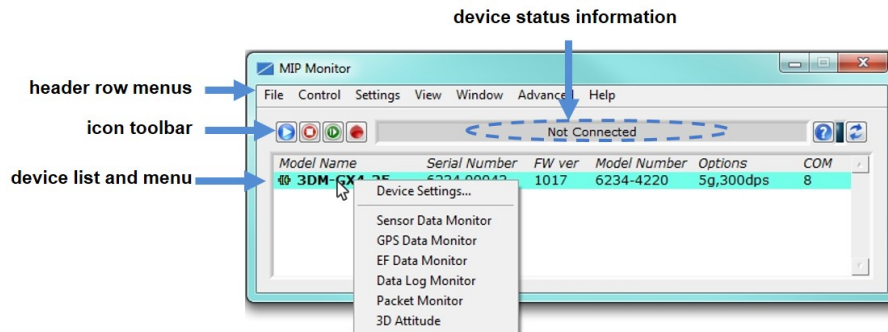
device status information

header row menus

icon toolbar

device list and menu

MIP Monitor

File Control Settings View Window Advanced Help

Not Connected

| Model Name | Serial Number | FW ver | Model Number | Options | COM |
|---|---|---|---|---|---|
| 3DM-GX4-25 | 6234.00043 | 1017 | 6234-4220 | 5g,300dps | 8 |

Device Settings...
Sensor Data Monitor
GPS Data Monitor
EF Data Monitor
Data Log Monitor
Packet Monitor
3D Attitude